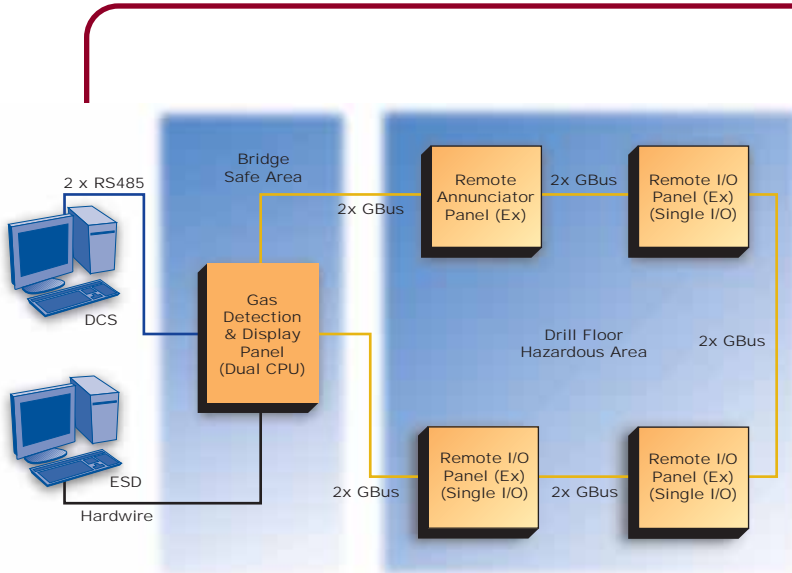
Bridge Safe Area

2 x RS485

DCS

ESD

Hardwire

Gas Detection & Display Panel (Dual CPU)

2x GBus

Remote Annunciator Panel (Ex)

2x GBus

Remote I/O Panel (Ex) (Single I/O)

Drill Floor Hazardous Area

2x GBus

2x GBus

Remote I/O Panel (Ex) (Single I/O)

2x GBus

Remote I/O Panel (Ex) (Single I/O)